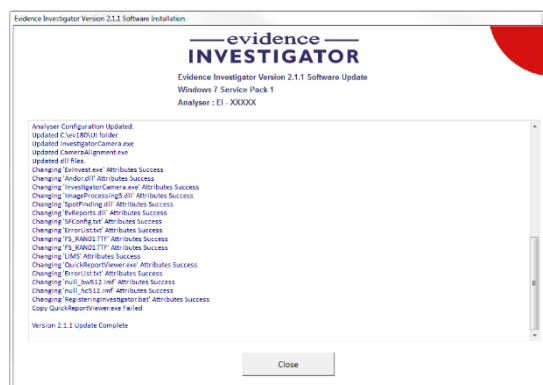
Evidence Investigator Version 2.1.1 Software Installation

evidence
INVESTIGATOR

Evidence Investigator Version 2.1.1 Software Update
Windows 7 Service Pack 1
Analyser : EI - XXXXX

Analyser Configuration Updated.
Updated C:\ev180\UI folder.
Updated InvestigatorCamera.exe
Updated CameraAlignment.exe
Updated dll files.
Changing 'EvInvest.exe' Attributes Success
Changing 'Andor.dll' Attributes Success
Changing 'InvestigatorCamera.exe' Attributes Success
Changing 'ImageProcessing3.dll' Attributes Success
Changing 'SpotFinding.dll' Attributes Success
Changing 'EvReports.dll' Attributes Success
Changing 'SPConfig.txt' Attributes Success
Changing 'ErrorList.txt' Attributes Success
Changing 'FS_RAN01.TTF' Attributes Success
Changing 'FS_RAN01.TTF' Attributes Success
Changing 'LIMS' Attributes Success
Changing 'QuickReportViewer.exe' Attributes Success
Changing 'ErrorList.txt' Attributes Success
Changing 'null_bw512.imf' Attributes Success
Changing 'null_hc512.imf' Attributes Success
Changing 'RegisteringInvestigator.bat' Attributes Success
Copy QuickReportViewer.exe Failed

Version 2.1.1 Update Complete

Close